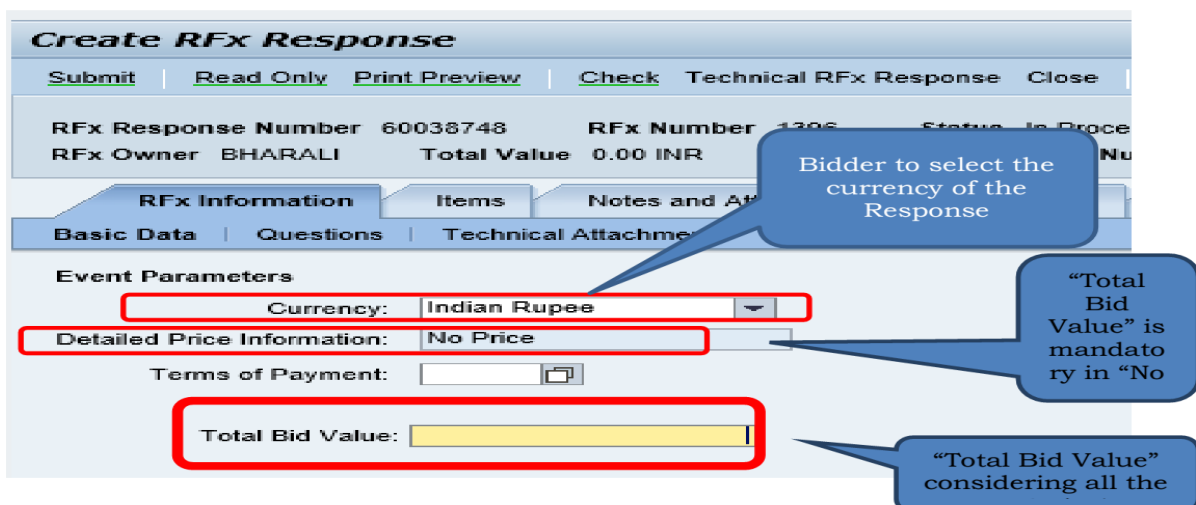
Create RFx Response

Submit | Read Only Print Preview | Check Technical RFx Response Close

RFx Response Number 60038748 RFx Number 1396 Status In Proce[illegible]
RFx Owner BHARALI Total Value 0.00 INR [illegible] Nu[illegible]

RFx Information Items Notes and At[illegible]

Basic Data | Questions | Technical Attachme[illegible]

Bidder to select the currency of the Response

Event Parameters

Currency: Indian Rupee

Detailed Price Information: No Price

Terms of Payment:

Total Bid Value:

“Total Bid Value” is mandatory in “No

“Total Bid Value” considering all the